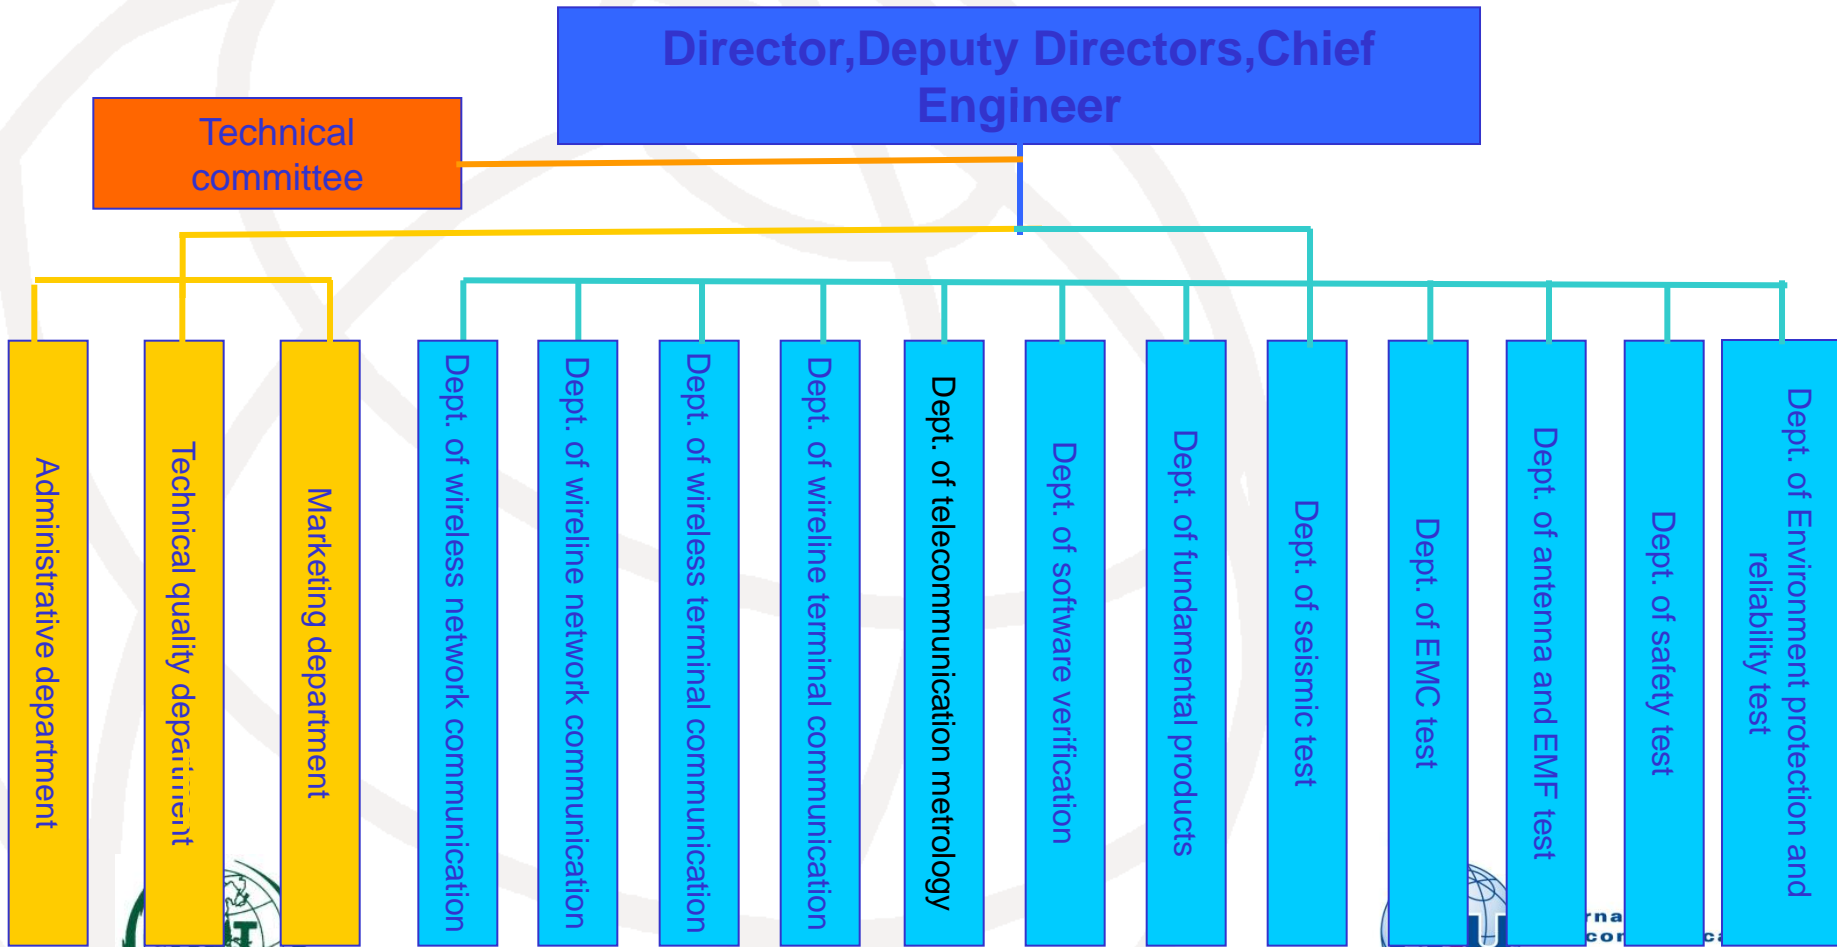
Director,Deputy Directors,Chief Engineer

Technical committee

Administrative department

Technical quality department

Marketing department

Dept. of wireless network communication

Dept. of wireline network communication

Dept. of wireless terminal communication

Dept. of wireline terminal communication

Dept. of telecommunication metrology

Dept. of software verification

Dept. of fundamental products

Dept. of seismic test

Dept. of EMC test

Dept. of antenna and EMF test

Dept. of safety test

Dept. of Environment protection and reliability test